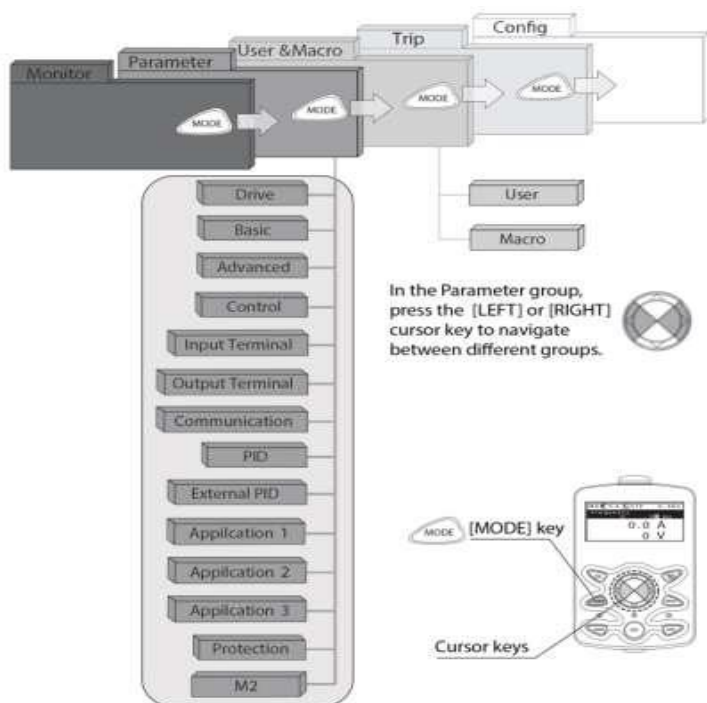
Config

Trip

User &Macro

Parameter

Monitor

MODE

MODE

MODE

MODE

User

Macro

Drive

Basic

Advanced

Control

Input Terminal

Output Terminal

Communication

PID

External PID

Appilcation 1

Appilcation 2

Appilcation 3

Protection

M2

In the Parameter group, press the [LEFT] or [RIGHT] cursor key to navigate between different groups.

0.0 A
0 V

MODE [MODE] key

Cursor keys